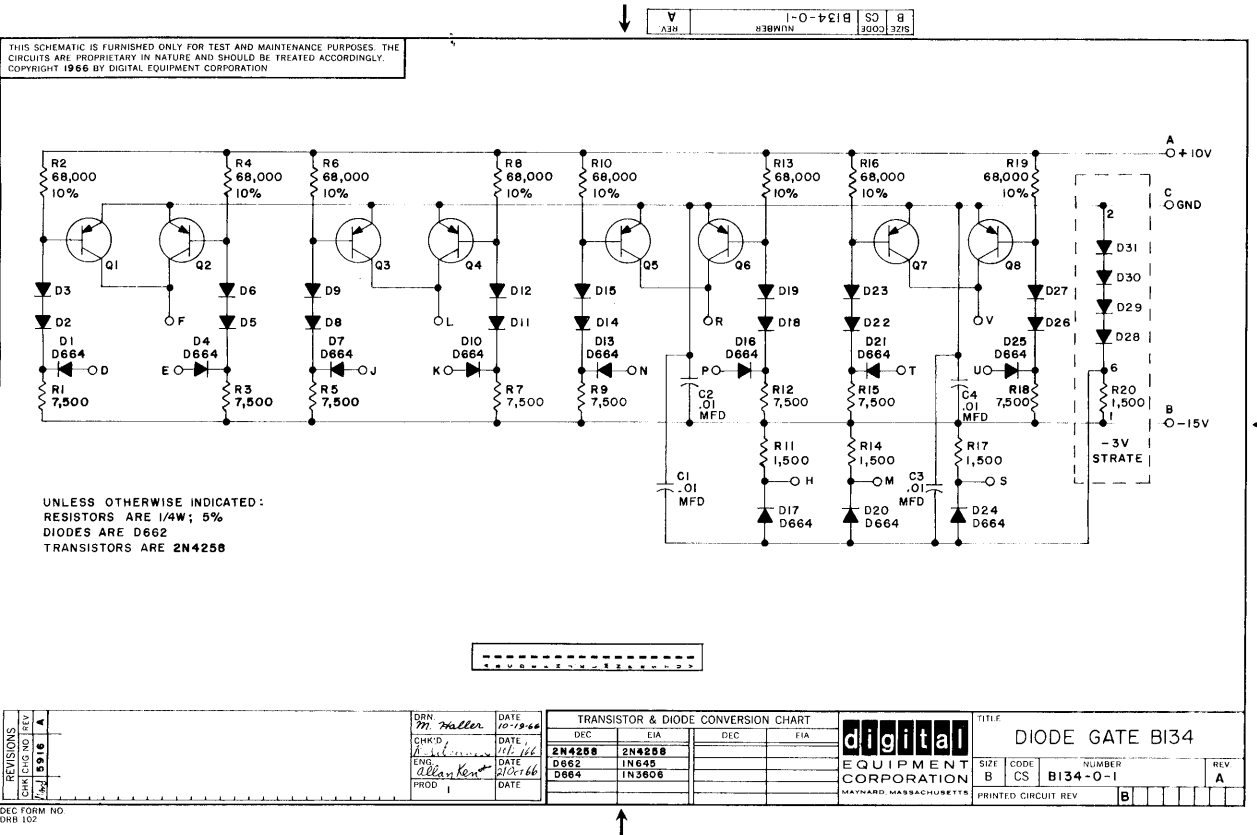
| SIZE | CODE | NUMBER | REV |
|---|---|---|---|
| B | CS | B134-0-1 | A |

THIS SCHEMATIC IS FURNISHED ONLY FOR TEST AND MAINTENANCE PURPOSES. THE CIRCUITS ARE PROPRIETARY IN NATURE AND SHOULD BE TREATED ACCORDINGLY. COPYRIGHT 1966 BY DIGITAL EQUIPMENT CORPORATION

R2 68,000 10%
R4 68,000 10%
R6 68,000 10%
R8 68,000 10%
R10 68,000 10%
R13 68,000 10%
R16 68,000 10%
R19 68,000 10%
A +10V
C GND
Q1 Q2 Q3 Q4 Q5 Q6 Q7 Q8
D3 D6 D9 D12 D15 D19 D23 D27
D2 D5 D8 D11 D14 D18 D22 D26
F L R V
D1 D664 D
D4 D664 E
D7 D664 J
D10 D664 K
D13 D664 N
D16 D664 P
D21 D664 T
D25 D664 U
R1 7,500
R3 7,500
R5 7,500
R7 7,500
R9 7,500
C2 .01 MFD
R12 7,500
R15 7,500
C4 .01 MFD
R18 7,500
2
D31
D30
D29
D28
6
R20 1,500
1
-3V STRATE
B -15V
R11 1,500 H
R14 1,500 M
R17 1,500 S
C1 .01 MFD
C3 .01 MFD
D17 D664
D20 D664
D24 D664

UNLESS OTHERWISE INDICATED:
RESISTORS ARE 1/4W; 5%
DIODES ARE D662
TRANSISTORS ARE 2N4258

A B D E F H J K L M N P R S T U V

REVISIONS
| CHK | CHG NO | REV |
|---|---|---|
| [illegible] | 5916 | A |

DRN M. Haller DATE 10-19-66
CHK'D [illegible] DATE 11/1/66
ENG. Allan Ken DATE 21Oct66
PROD I DATE

TRANSISTOR & DIODE CONVERSION CHART
| DEC | EIA | DEC | EIA |
|---|---|---|---|
| 2N4258 | 2N4258 | | |
| D662 | IN645 | | |
| D664 | IN3606 | | |

digital EQUIPMENT CORPORATION MAYNARD, MASSACHUSETTS

TITLE DIODE GATE B134
SIZE B CODE CS NUMBER B134-0-1 REV A
PRINTED CIRCUIT REV B

DEC FORM NO DRB 102